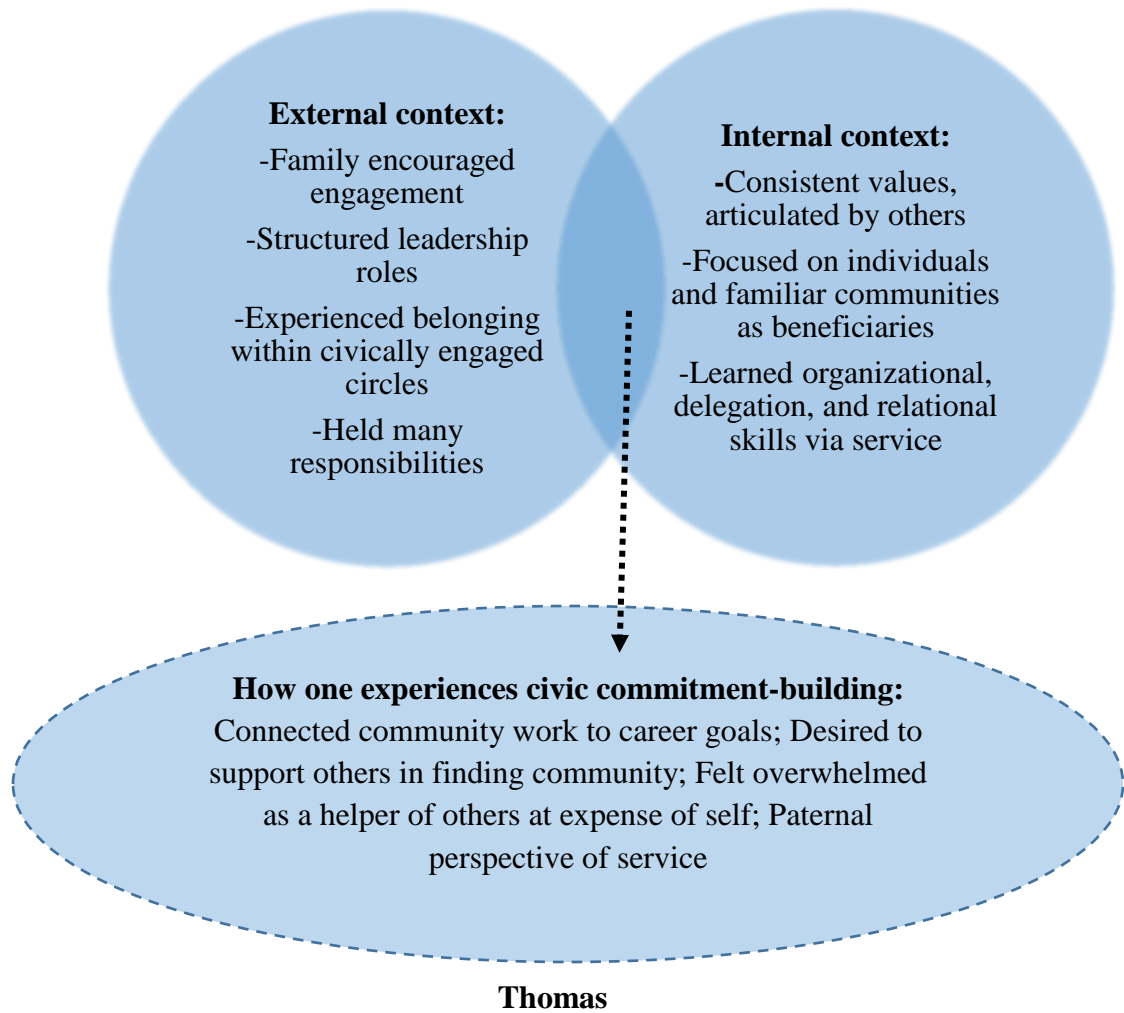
External context:

-Family encouraged engagement

-Structured leadership roles

-Experienced belonging within civically engaged circles

-Held many responsibilities

Internal context:

-Consistent values, articulated by others

-Focused on individuals and familiar communities as beneficiaries

-Learned organizational, delegation, and relational skills via service

How one experiences civic commitment-building:

Connected community work to career goals; Desired to support others in finding community; Felt overwhelmed as a helper of others at expense of self; Paternal perspective of service

Thomas